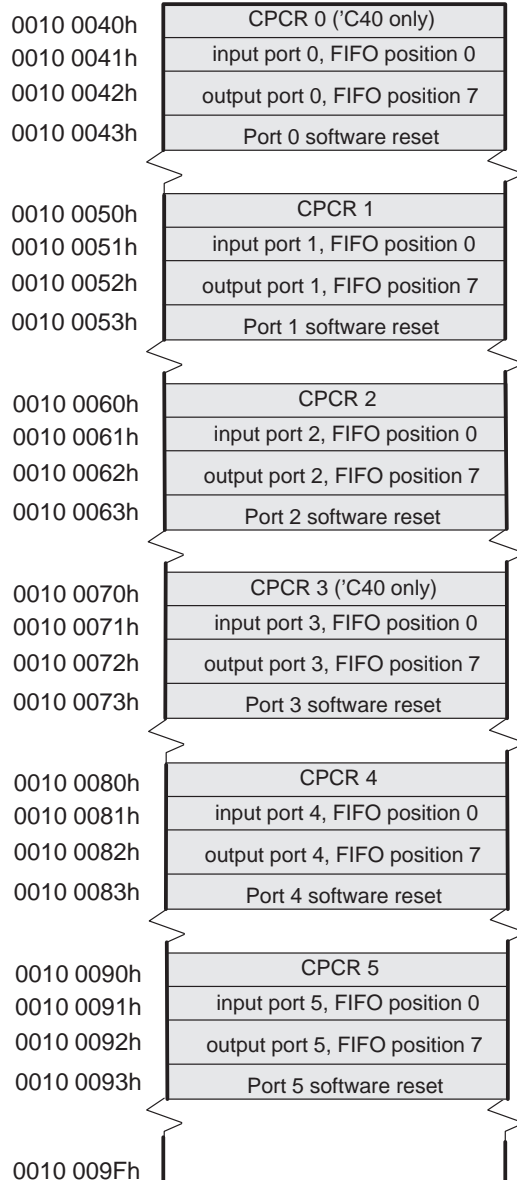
0010 0040h CPCR 0 ('C40 only)
0010 0041h input port 0, FIFO position 0
0010 0042h output port 0, FIFO position 7
0010 0043h Port 0 software reset

0010 0050h CPCR 1
0010 0051h input port 1, FIFO position 0
0010 0052h output port 1, FIFO position 7
0010 0053h Port 1 software reset

0010 0060h CPCR 2
0010 0061h input port 2, FIFO position 0
0010 0062h output port 2, FIFO position 7
0010 0063h Port 2 software reset

0010 0070h CPCR 3 ('C40 only)
0010 0071h input port 3, FIFO position 0
0010 0072h output port 3, FIFO position 7
0010 0073h Port 3 software reset

0010 0080h CPCR 4
0010 0081h input port 4, FIFO position 0
0010 0082h output port 4, FIFO position 7
0010 0083h Port 4 software reset

0010 0090h CPCR 5
0010 0091h input port 5, FIFO position 0
0010 0092h output port 5, FIFO position 7
0010 0093h Port 5 software reset

0010 009Fh